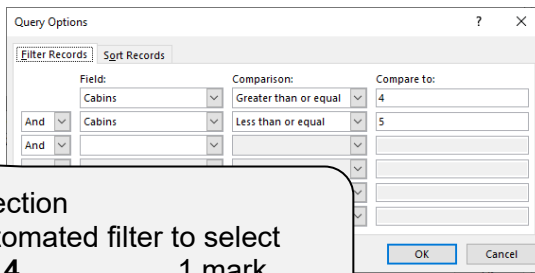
Query Options ? ×

Filter Records Sort Records

| | Field: | Comparison: | Compare to: |
|---|---|---|---|
| | Cabins | Greater than or equal | 4 |
| And | Cabins | Less than or equal | 5 |
| And | | | |

ection
tomated filter to select
4 1 mark

OK Cancel